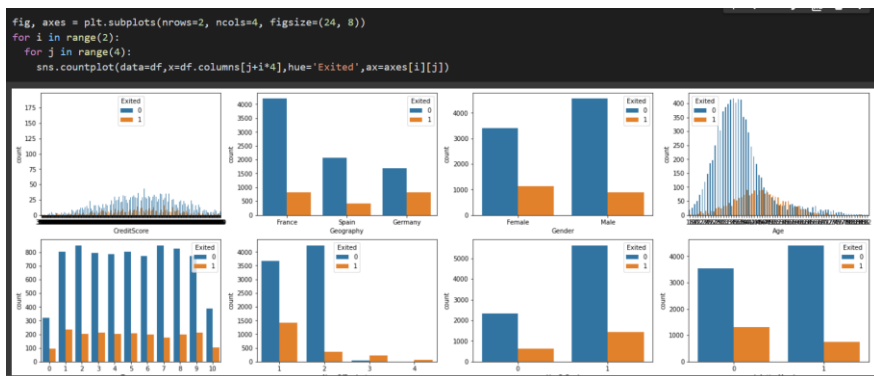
fig, axes = plt.subplots(nrows=2, ncols=4, figsize=(24, 8))
for i in range(2):
  for j in range(4):
    sns.countplot(data=df,x=df.columns[j+i*4],hue='Exited',ax=axes[i][j])

Exited
0
1
175
150
125
100
75
50
25
0
count
CreditScore

Exited
0
1
4000
3500
3000
2500
2000
1500
1000
500
0
count
France
Spain
Germany
Geography

Exited
0
1
4000
3000
2000
1000
0
count
Female
Male
Gender

Exited
0
1
400
350
300
250
200
150
100
50
0
count
Age

Exited
0
1
800
700
600
500
400
300
200
100
0
count
0
1
2
3
4
5
6
7
8
9
10
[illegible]

Exited
0
1
4000
3500
3000
2500
2000
1500
1000
500
0
count
1
2
3
4
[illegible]

Exited
0
1
5000
4000
3000
2000
1000
0
count
0
1
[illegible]

Exited
0
1
4000
3000
2000
1000
0
count
0
1
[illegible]